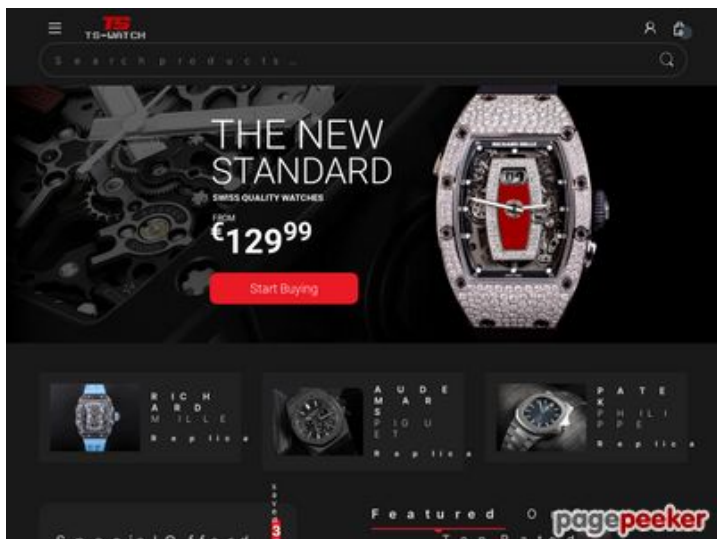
TS
TS-WATCH

Search products...

THE NEW STANDARD
SWISS QUALITY WATCHES
FROM
€129.99
Start Buying

RICHARD MILLE
Replica

AUDEMARS PIGUET
Replica

PATEK PHILIPPE
Replica

Special Offer
3

Featured
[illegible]

pagepeeker